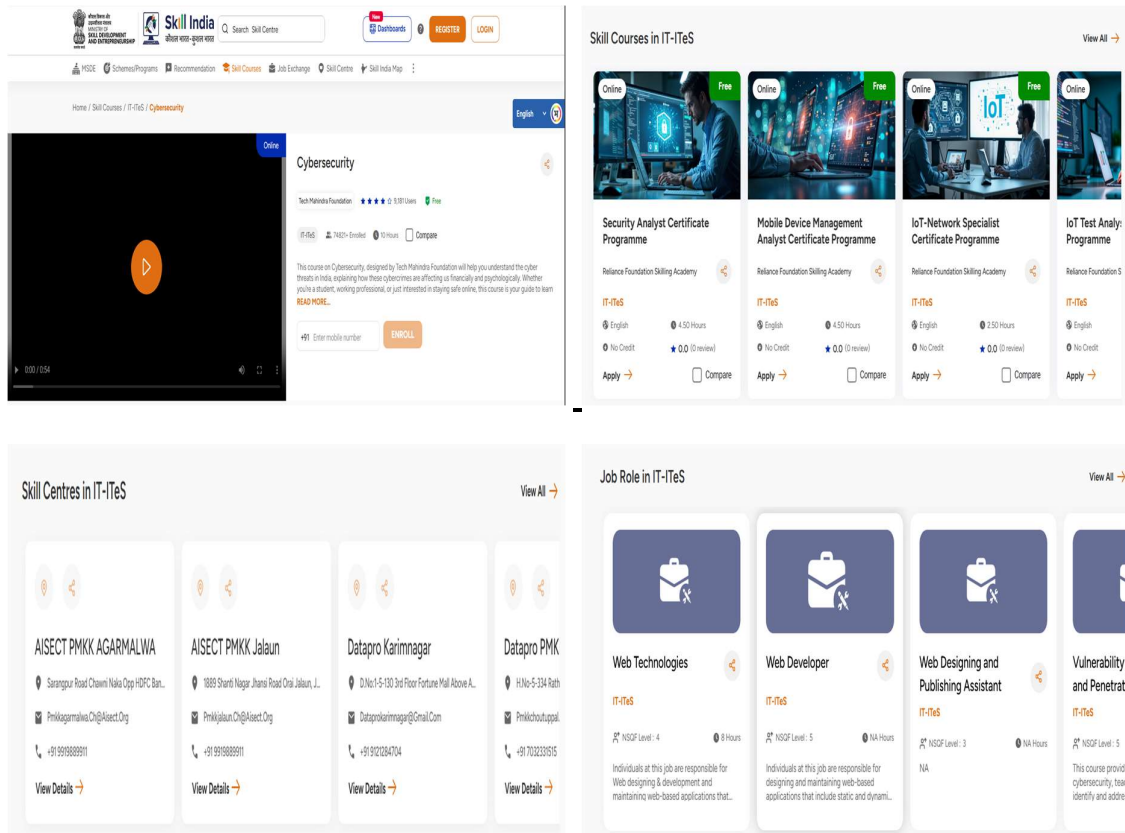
MINISTRY OF SKILL DEVELOPMENT AND ENTREPRENEURSHIP

Skill India
कौशल भारत-कुशल भारत

Search Skill Centre

New
Dashboards

REGISTER

LOGIN

MSDE Schemes/Programs Recommendation Skill Courses Job Exchange Skill Centre Skill India Map

Home / Skill Courses / IT-ITeS / Cybersecurity

English

Online

0:00 / 0:54

Cybersecurity

Tech Mahindra Foundation 9,181 Users Free

IT-ITeS 74821+ Enrolled 10 Hours Compare

This course on Cybersecurity, designed by Tech Mahindra Foundation will help you understand the cyber threats in India, explaining how these cybercrimes are affecting us financially and psychologically. Whether you're a student, working professional, or just interested in staying safe online, this course is your guide to learn
READ MORE...

+91 Enter mobile number

ENROLL

Skill Courses in IT-ITeS

View All

Online Free
Security Analyst Certificate Programme
Reliance Foundation Skilling Academy
IT-ITeS
English 4.50 Hours
No Credit 0.0 (0 review)
Apply Compare

Online Free
Mobile Device Management Analyst Certificate Programme
Reliance Foundation Skilling Academy
IT-ITeS
English 4.50 Hours
No Credit 0.0 (0 review)
Apply Compare

Online Free
IoT
IoT-Network Specialist Certificate Programme
Reliance Foundation Skilling Academy
IT-ITeS
English 2.50 Hours
No Credit 0.0 (0 review)
Apply Compare

Online
IoT Test Analy
Programme
Reliance Foundation S
IT-ITeS
English
No Credit
Apply

Skill Centres in IT-ITeS

View All

AISECT PMKK AGARMALWA
Sarangpur Road Chawni Naka Opp HDFC Ban...
Pmkkagarmalwa.Ch@Aisect.Org
+91 9919889911
View Details

AISECT PMKK Jalaun
1889 Shanti Nagar Jhansi Road Orai Jalaun, J...
Pmkkjalaun.Ch@Aisect.Org
+91 9919889911
View Details

Datapro Karimnagar
D.No:1-5-130 3rd Floor Fortune Mall Above A...
Dataprokarimnagar@Gmail.Com
+91 9121284704
View Details

Datapro PMK
H.No-5-334 Rath
Pmkkchoutuppal
+91 7032331515
View Details

Job Role in IT-ITeS

View All

Web Technologies
IT-ITeS
NSQF Level : 4 8 Hours
Individuals at this job are responsible for Web designing & development and maintaining web-based applications that...

Web Developer
IT-ITeS
NSQF Level : 5 NA Hours
Individuals at this job are responsible for designing and maintaining web-based applications that include static and dynami...

Web Designing and Publishing Assistant
IT-ITeS
NSQF Level : 3 NA Hours
NA

Vulnerability and Penetrat
IT-ITeS
NSQF Level : 5
This course provid cybersecurity, tea identify and addre